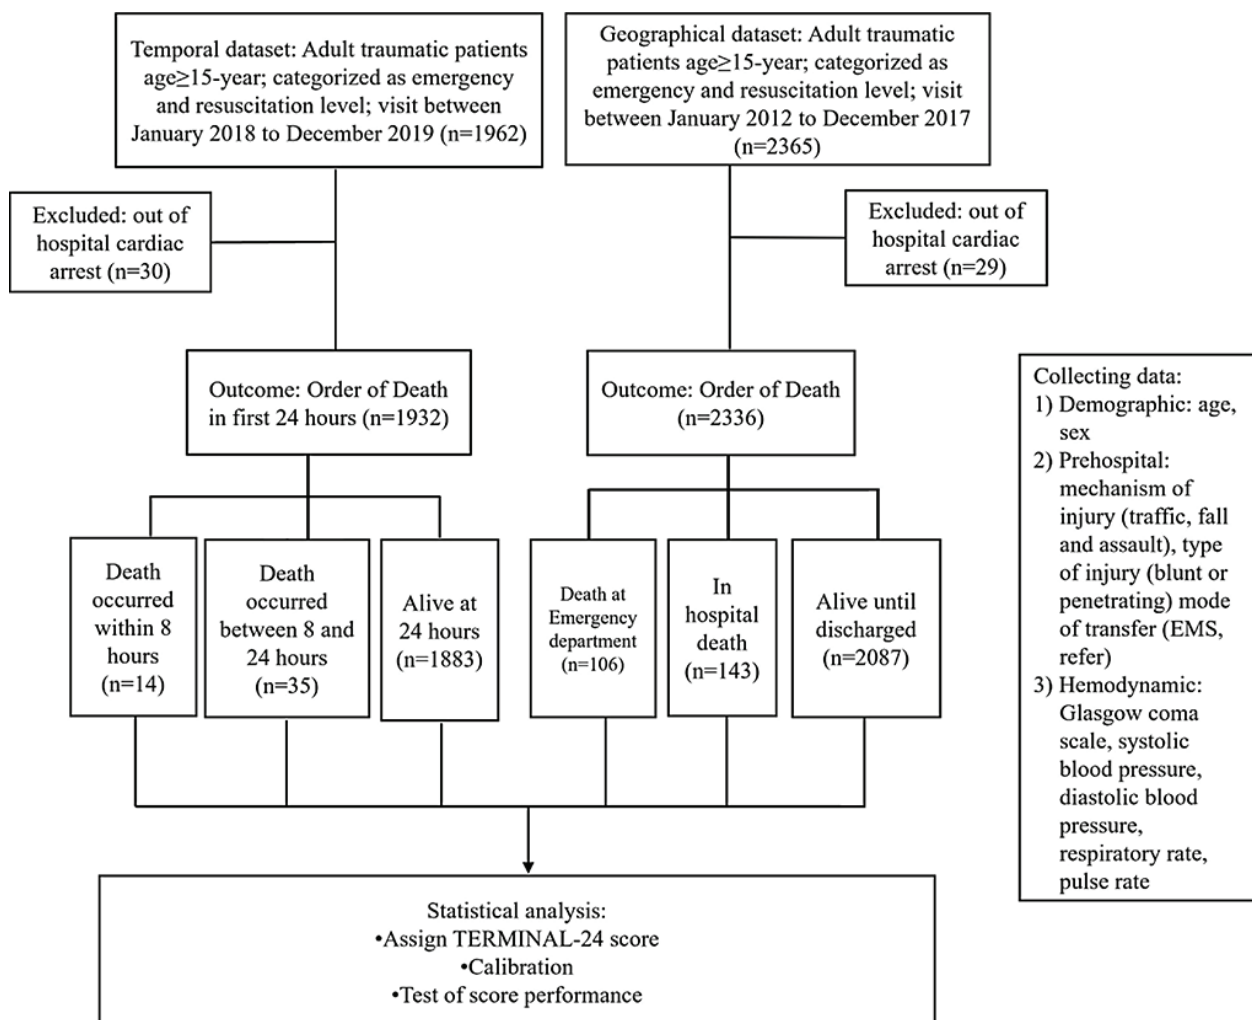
Temporal dataset: Adult traumatic patients age≥15-year; categorized as emergency and resuscitation level; visit between January 2018 to December 2019 (n=1962)

Geographical dataset: Adult traumatic patients age≥15-year; categorized as emergency and resuscitation level; visit between January 2012 to December 2017 (n=2365)

Excluded: out of hospital cardiac arrest (n=30)

Excluded: out of hospital cardiac arrest (n=29)

Outcome: Order of Death in first 24 hours (n=1932)

Outcome: Order of Death (n=2336)

Collecting data:
1) Demographic: age, sex
2) Prehospital: mechanism of injury (traffic, fall and assault), type of injury (blunt or penetrating) mode of transfer (EMS, refer)
3) Hemodynamic: Glasgow coma scale, systolic blood pressure, diastolic blood pressure, respiratory rate, pulse rate

Death occurred within 8 hours (n=14)

Death occurred between 8 and 24 hours (n=35)

Alive at 24 hours (n=1883)

Death at Emergency department (n=106)

In hospital death (n=143)

Alive until discharged (n=2087)

Statistical analysis:
•Assign TERMINAL-24 score
•Calibration
•Test of score performance